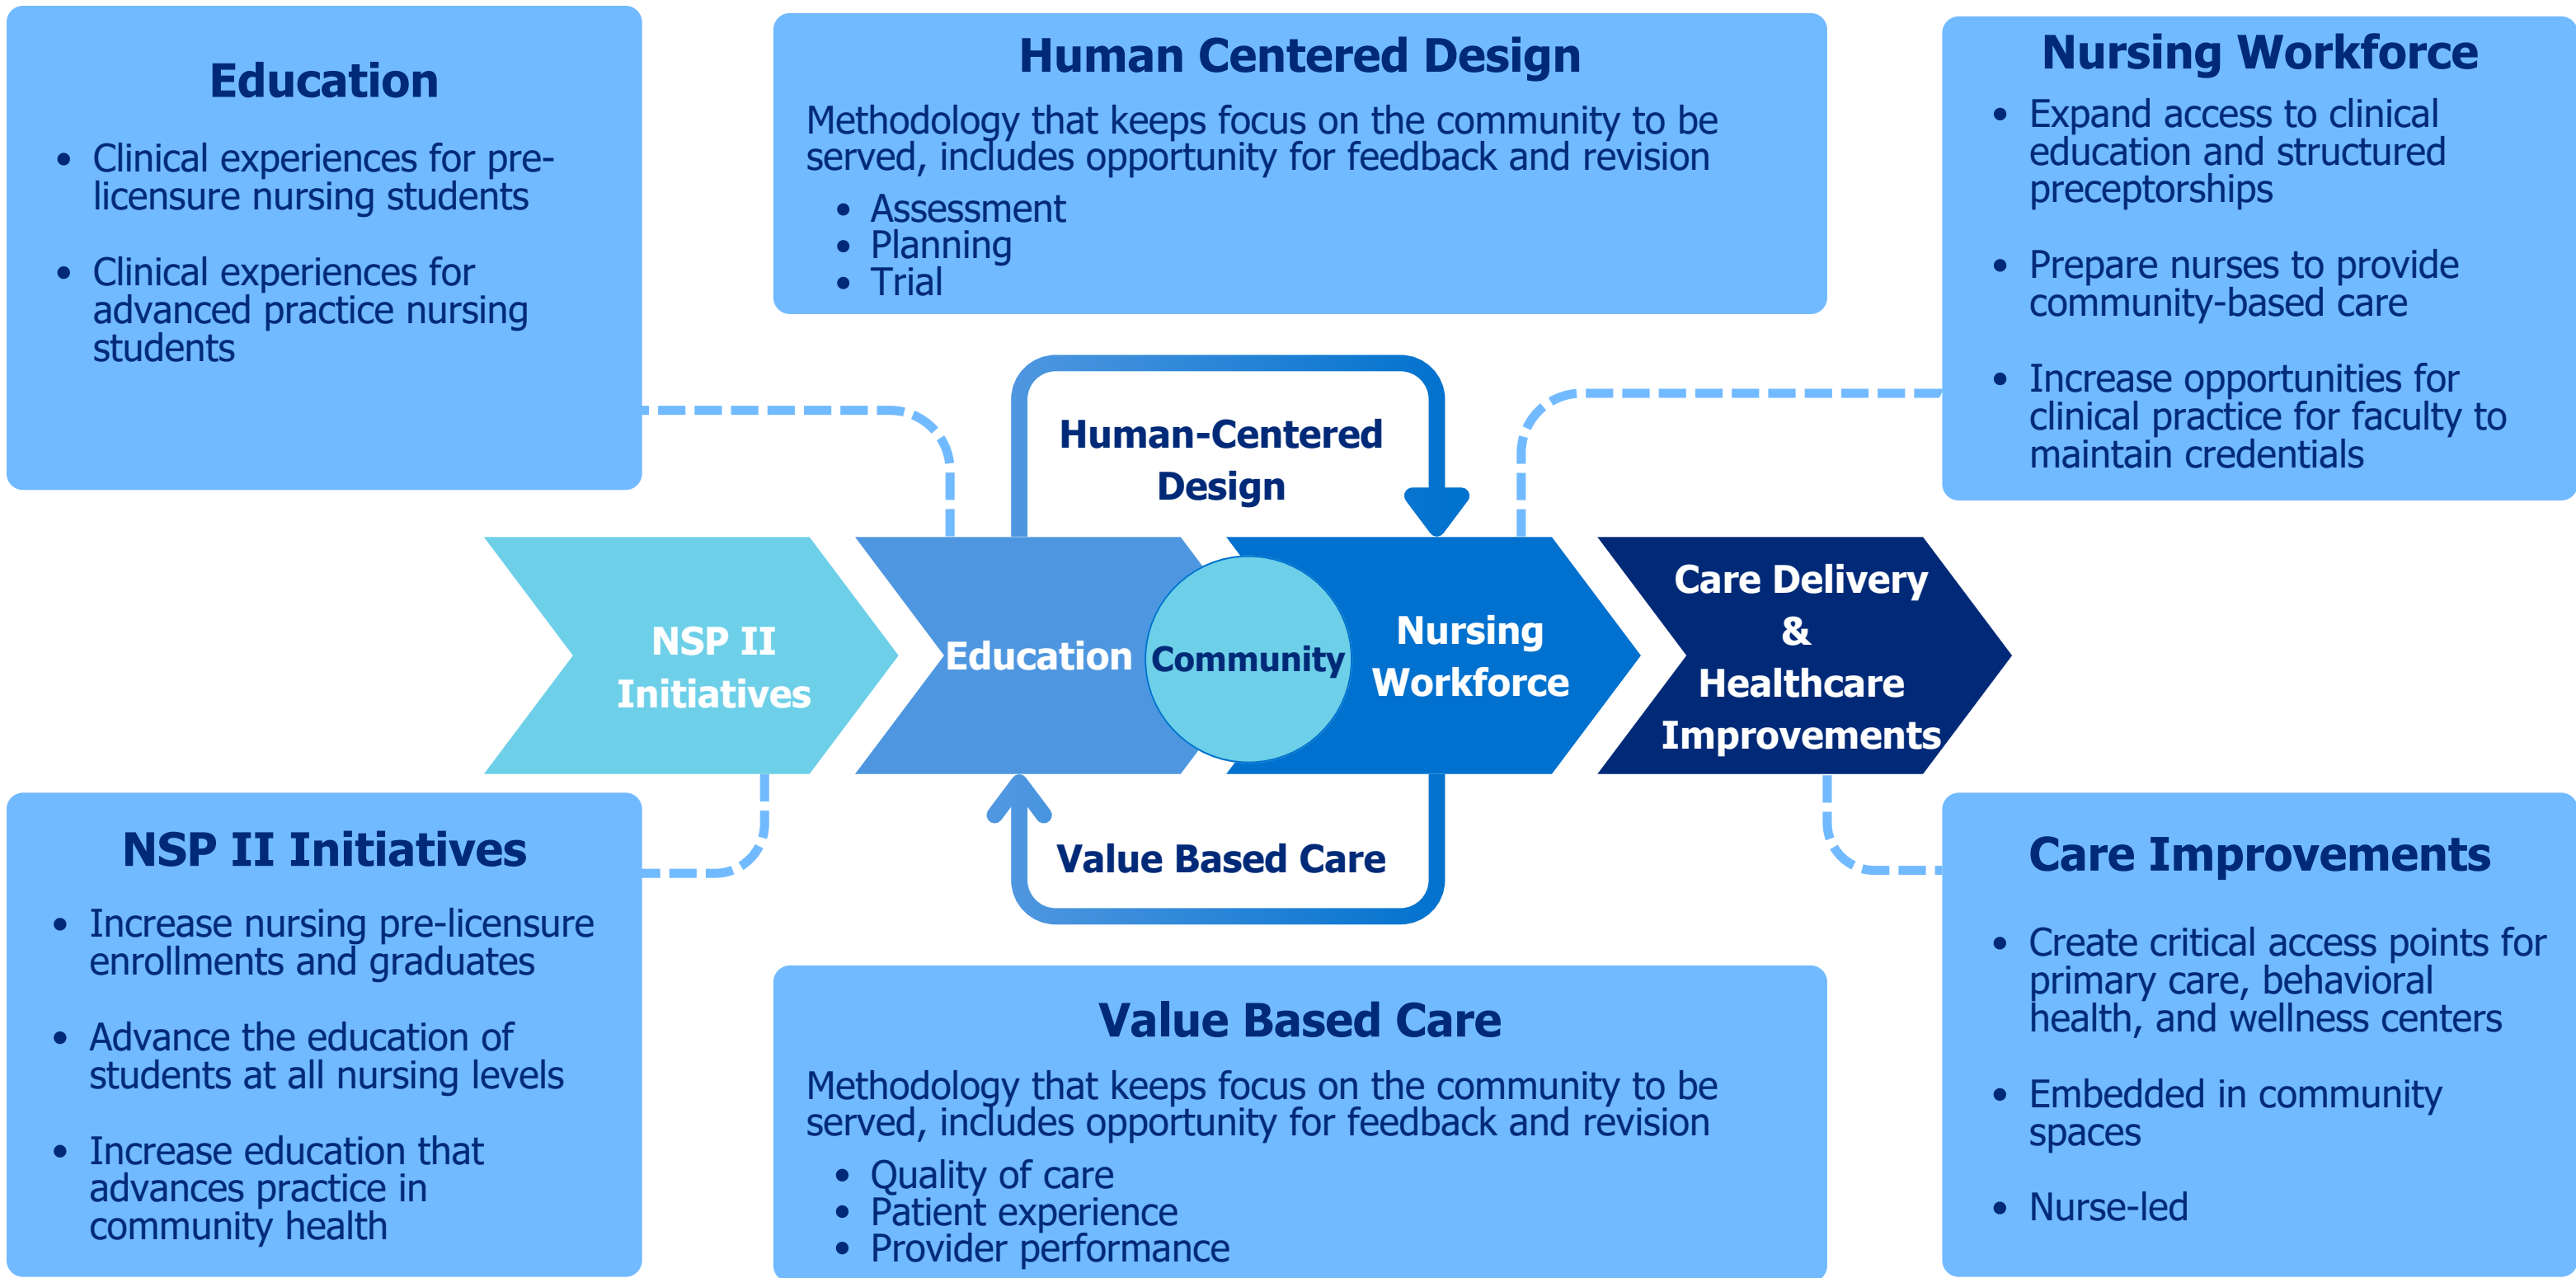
Education

- Clinical experiences for pre-licensure nursing students
- Clinical experiences for advanced practice nursing students

Human Centered Design

Methodology that keeps focus on the community to be served, includes opportunity for feedback and revision

- Assessment
- Planning
- Trial

Nursing Workforce

- Expand access to clinical education and structured preceptorships
- Prepare nurses to provide community-based care
- Increase opportunities for clinical practice for faculty to maintain credentials

Human-Centered Design

NSP II Initiatives

Education

Community

Nursing Workforce

Care Delivery & Healthcare Improvements

Value Based Care

NSP II Initiatives

- Increase nursing pre-licensure enrollments and graduates
- Advance the education of students at all nursing levels
- Increase education that advances practice in community health

Value Based Care

Methodology that keeps focus on the community to be served, includes opportunity for feedback and revision

- Quality of care
- Patient experience
- Provider performance

Care Improvements

- Create critical access points for primary care, behavioral health, and wellness centers
- Embedded in community spaces
- Nurse-led